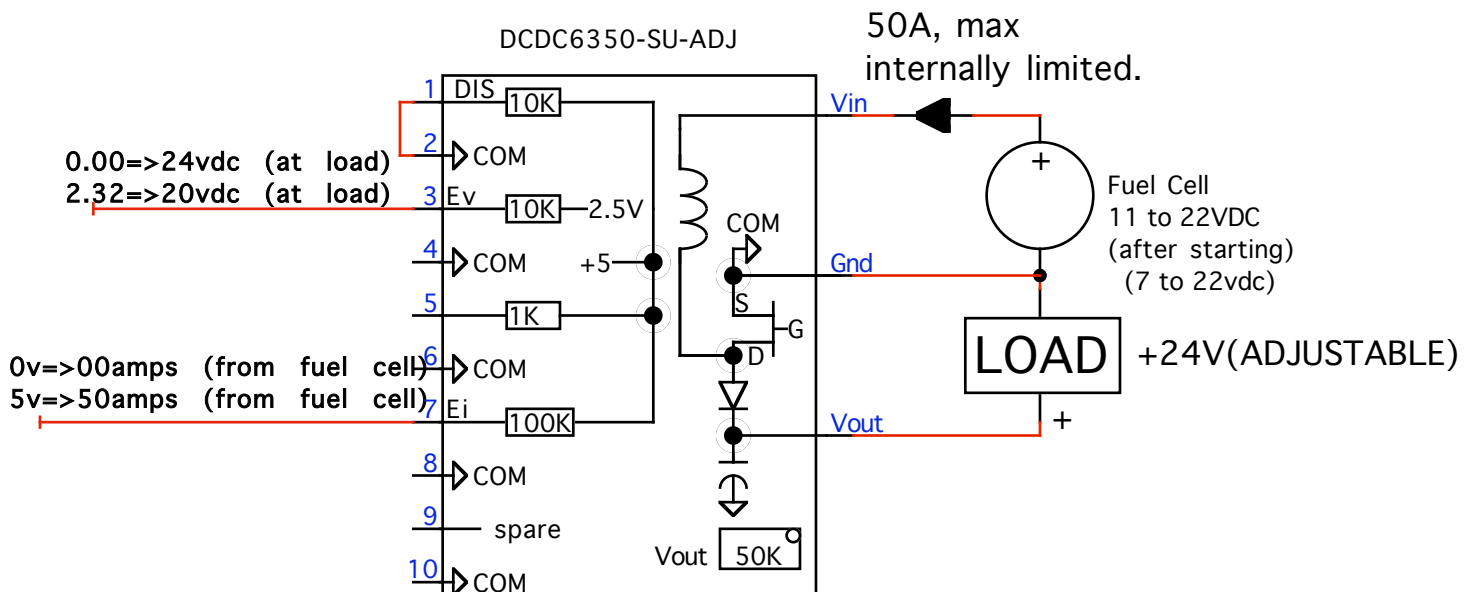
DCDC6350-SU-ADJ

50A, max
internally limited.

1 DIS 10K

2 COM

0.00=>24vdc (at load)
2.32=>20vdc (at load)

3 Ev 10K 2.5V

4 COM

+5

5 1K

0v=>00amps (from fuel cell)
5v=>50amps (from fuel cell)

6 COM

7 Ei 100K

8 COM

9 spare

10 COM

Vin

COM

Gnd

S

G

D

Vout

Vout 50K

+

Fuel Cell
11 to 22VDC
(after starting)
(7 to 22vdc)

LOAD

+24V(ADJUSTABLE)

+